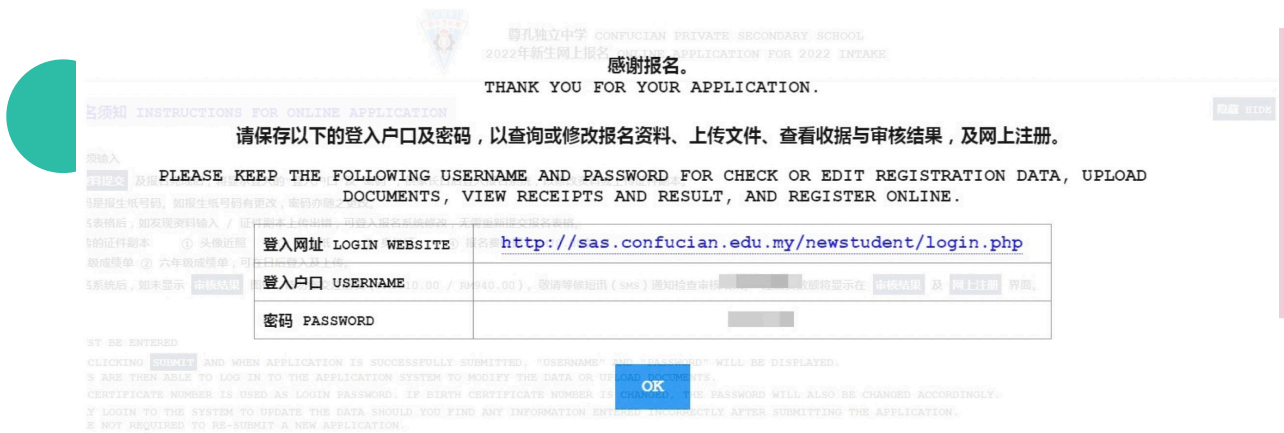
尊孔独立中学 CONFUCIAN PRIVATE SECONDARY SCHOOL
2022年新生网上报名 ONLINE APPLICATION FOR 2022 INTAKE

感谢报名。
THANK YOU FOR YOUR APPLICATION.

请保存以下的登入户口及密码，以查询或修改报名资料、上传文件、查看收据与审核结果，及网上注册。

PLEASE KEEP THE FOLLOWING USERNAME AND PASSWORD FOR CHECK OR EDIT REGISTRATION DATA, UPLOAD DOCUMENTS, VIEW RECEIPTS AND RESULT, AND REGISTER ONLINE.

| 登入网址 LOGIN WEBSITE | http://sas.confucian.edu.my/newstudent/login.php |
|---|---|
| 登入户口 USERNAME | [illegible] |
| 密码 PASSWORD | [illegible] |

OK